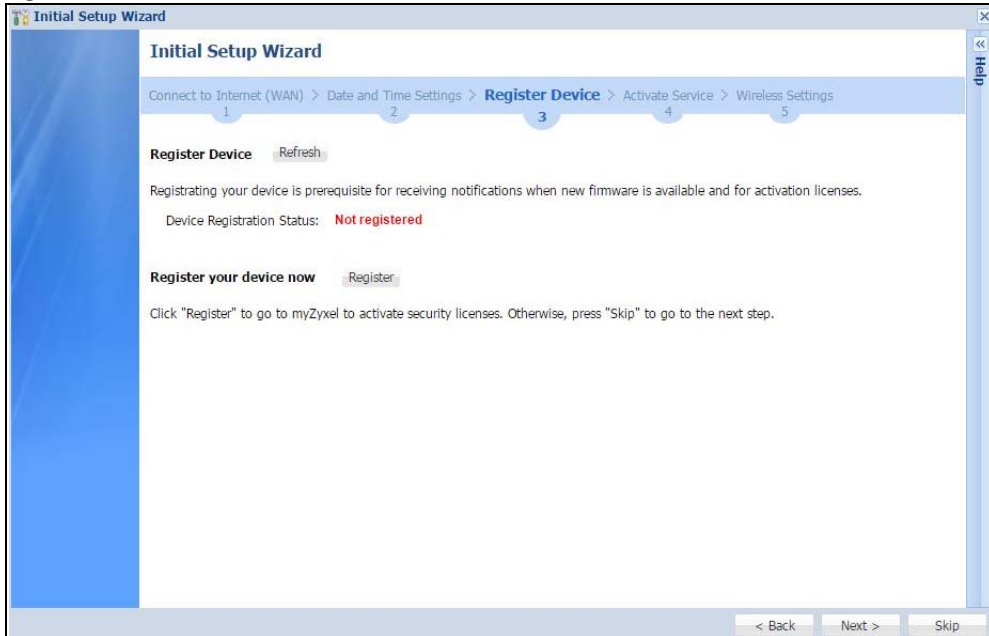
Initial Setup Wizard

Initial Setup Wizard

Help

Connect to Internet (WAN) > Date and Time Settings > Register Device > Activate Service > Wireless Settings
1 2 3 4 5

Register Device Refresh

Registrating your device is prerequisite for receiving notifications when new firmware is available and for activation licenses.

Device Registration Status: Not registered

Register your device now Register

Click "Register" to go to myZyxel to activate security licenses. Otherwise, press "Skip" to go to the next step.

< Back Next > Skip